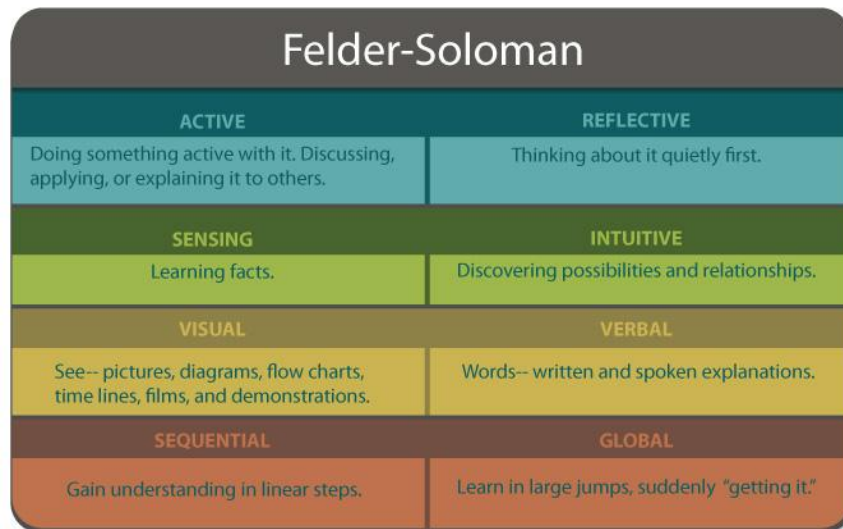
Felder-Soloman

| ACTIVE | REFLECTIVE |
|---|---|
| Doing something active with it. Discussing, applying, or explaining it to others. | Thinking about it quietly first. |
| SENSING | INTUITIVE |
| Learning facts. | Discovering possibilities and relationships. |
| VISUAL | VERBAL |
| See-- pictures, diagrams, flow charts, time lines, films, and demonstrations. | Words-- written and spoken explanations. |
| SEQUENTIAL | GLOBAL |
| Gain understanding in linear steps. | Learn in large jumps, suddenly "getting it." |